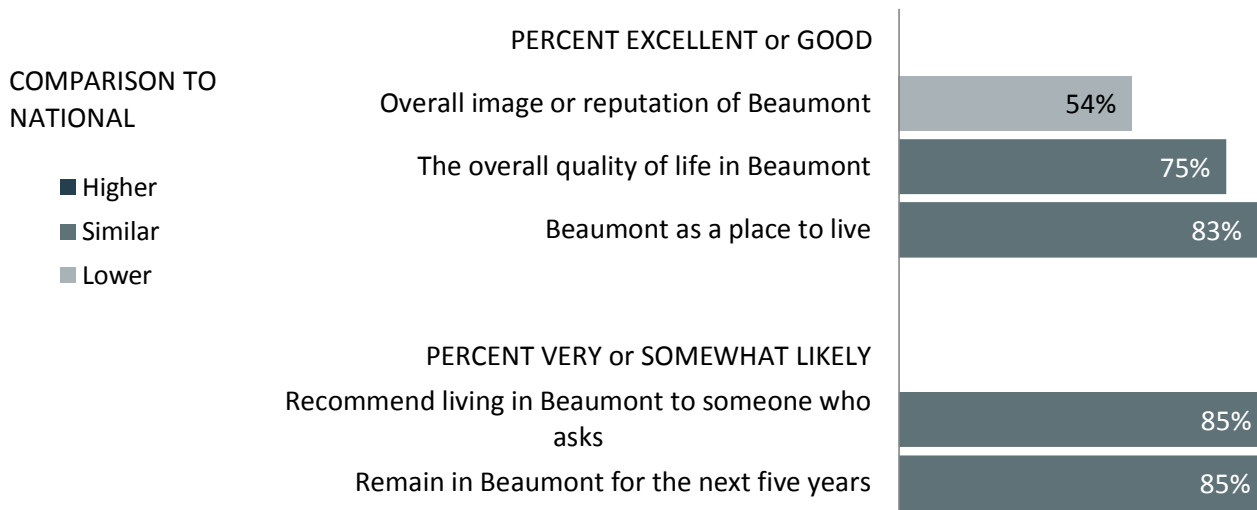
COMPARISON TO NATIONAL

Higher
Similar
Lower

PERCENT EXCELLENT or GOOD

Overall image or reputation of Beaumont 54%

The overall quality of life in Beaumont 75%

Beaumont as a place to live 83%

PERCENT VERY or SOMEWHAT LIKELY

Recommend living in Beaumont to someone who asks 85%

Remain in Beaumont for the next five years 85%